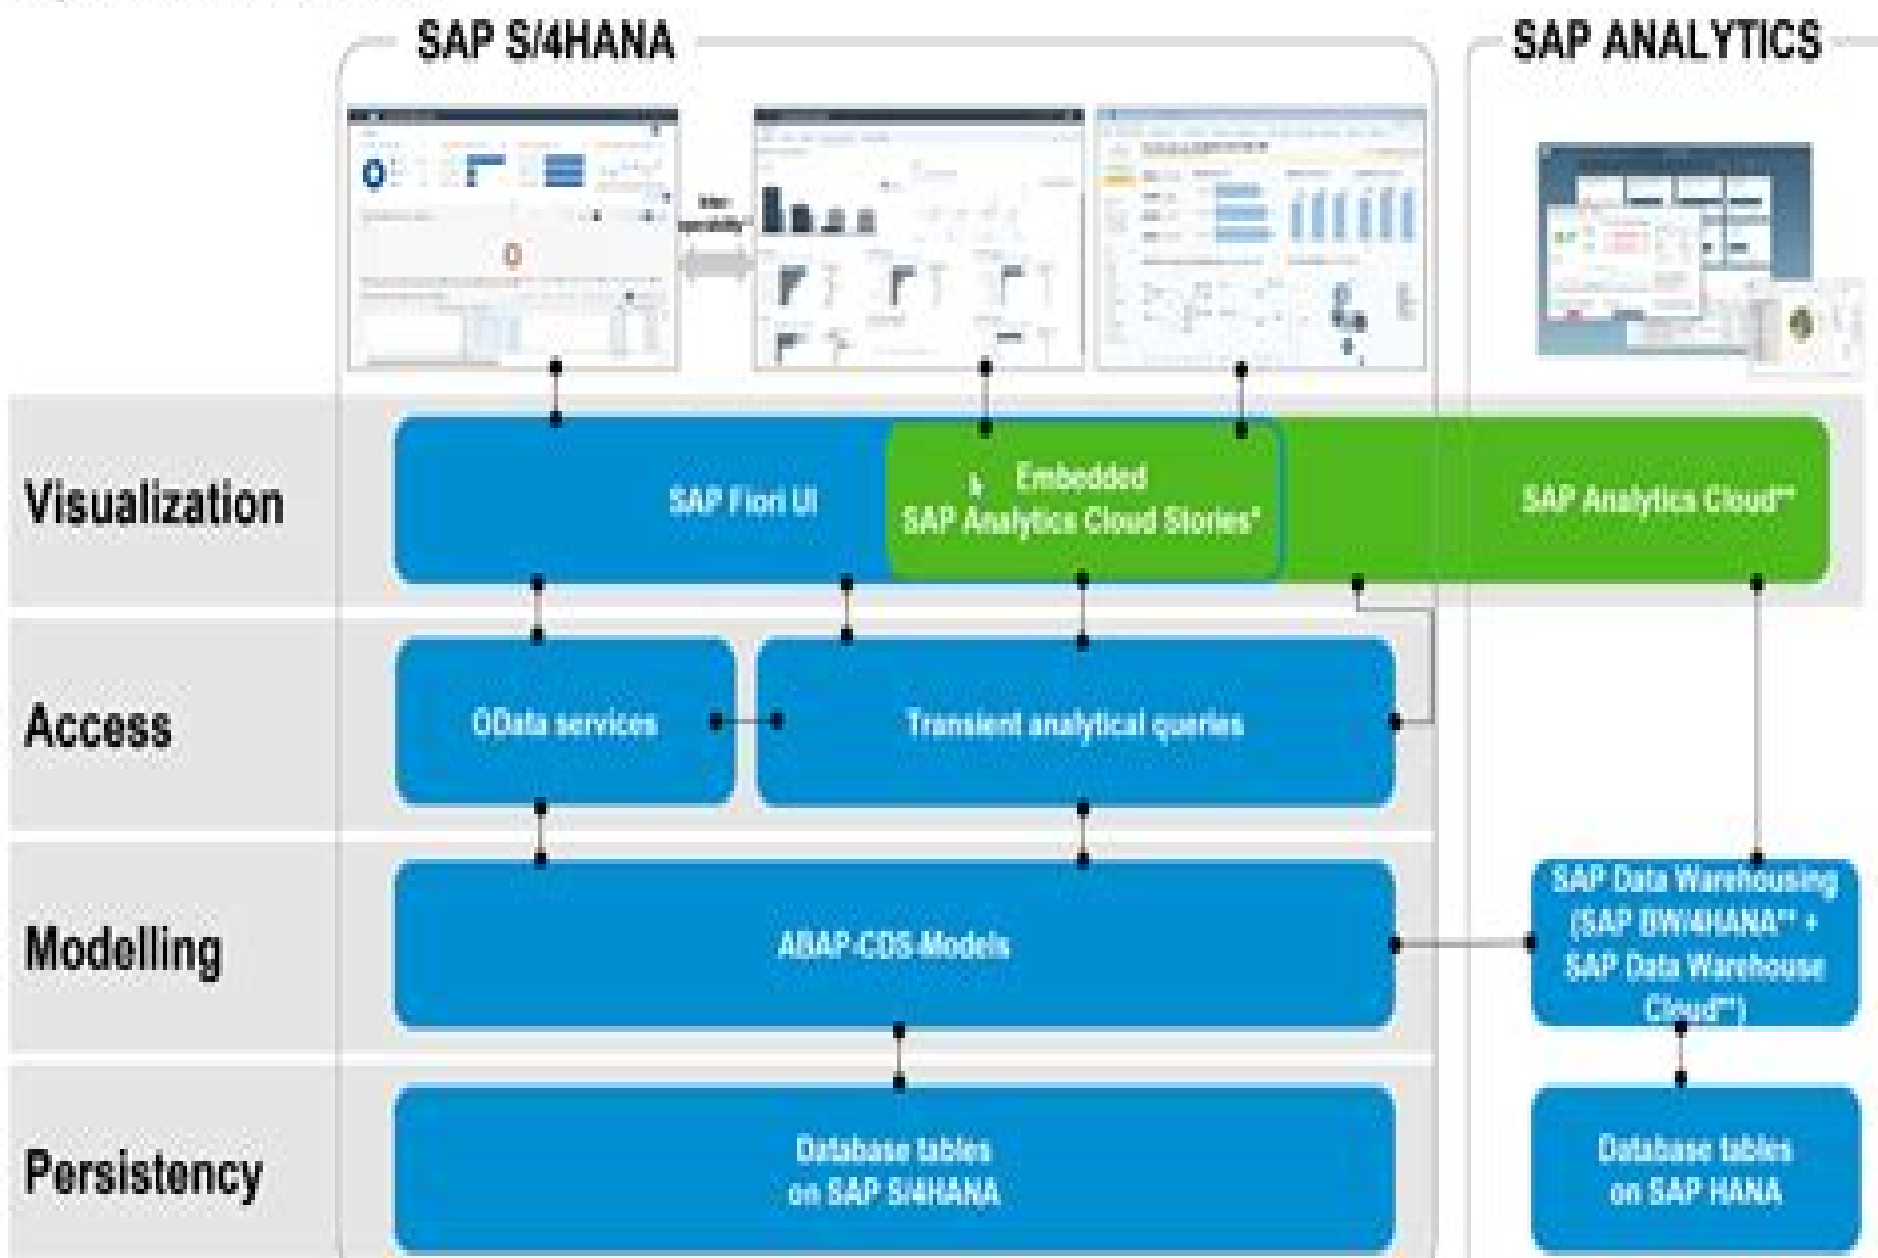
SAP S/4HANA

SAP ANALYTICS

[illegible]

Visualization

SAP Fiori UI

Embedded SAP Analytics Cloud Stories*

SAP Analytics Cloud**

Access

OData services

Transient analytical queries

Modelling

ABAP-CDS-Models

SAP Data Warehousing (SAP BW/4HANA** + SAP Data Warehouse Cloud**)

Persistency

Database tables on SAP S/4HANA

Database tables on SAP HANA